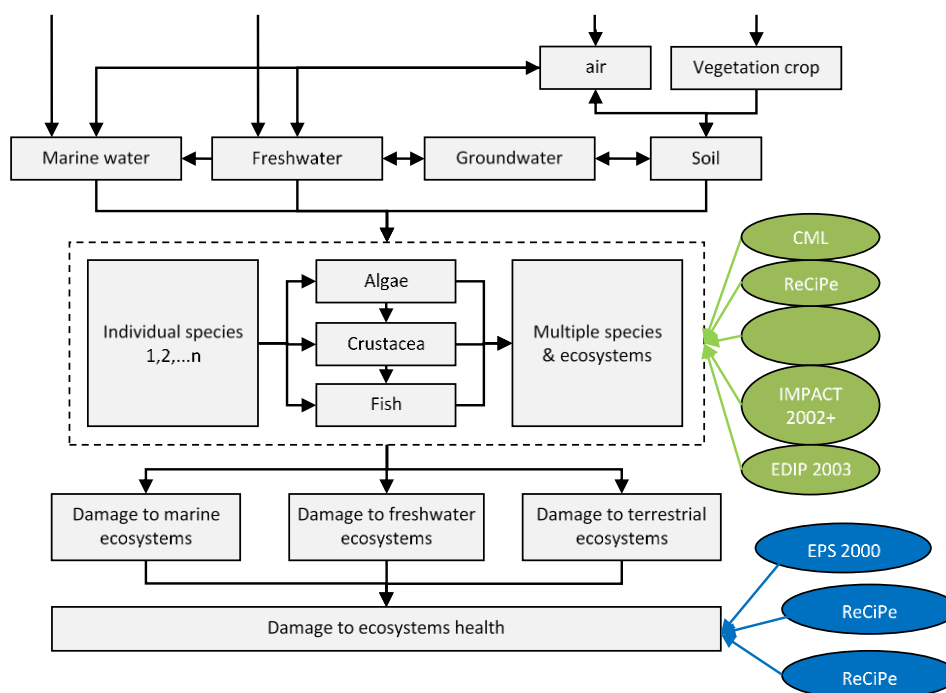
air

Vegetation crop

Marine water

Freshwater

Groundwater

Soil

Individual species 1,2,...n

Algae

Crustacea

Fish

Multiple species & ecosystems

CML

ReCiPe

IMPACT 2002+

EDIP 2003

Damage to marine ecosystems

Damage to freshwater ecosystems

Damage to terrestrial ecosystems

EPS 2000

ReCiPe

Damage to ecosystems health

ReCiPe